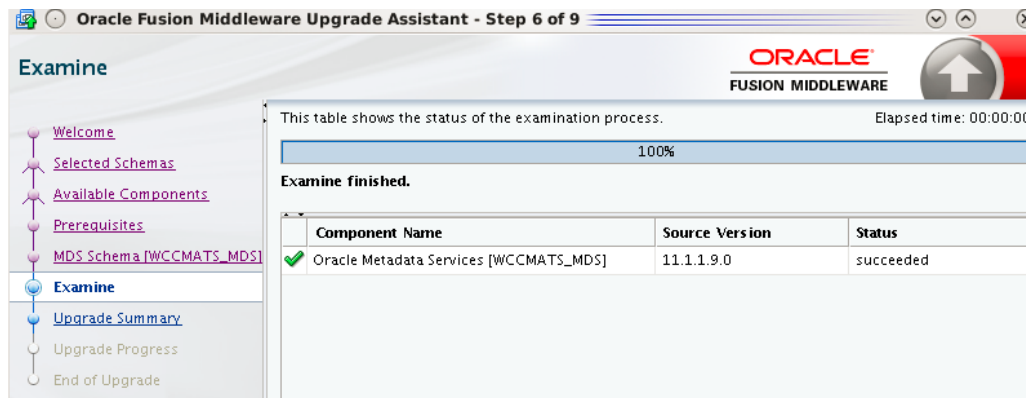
Oracle Fusion Middleware Upgrade Assistant - Step 6 of 9

Examine

ORACLE
FUSION MIDDLEWARE

Welcome
Selected Schemas
Available Components
Prerequisites
MDS Schema [WCCMATS_MDS]
Examine
Upgrade Summary
Upgrade Progress
End of Upgrade

This table shows the status of the examination process.

Elapsed time: 00:00:0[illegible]

100%

Examine finished.

| | Component Name | Source Version | Status |
|---|---|---|---|
| ✔ | Oracle Metadata Services [WCCMATS_MDS] | 11.1.1.9.0 | succeeded |